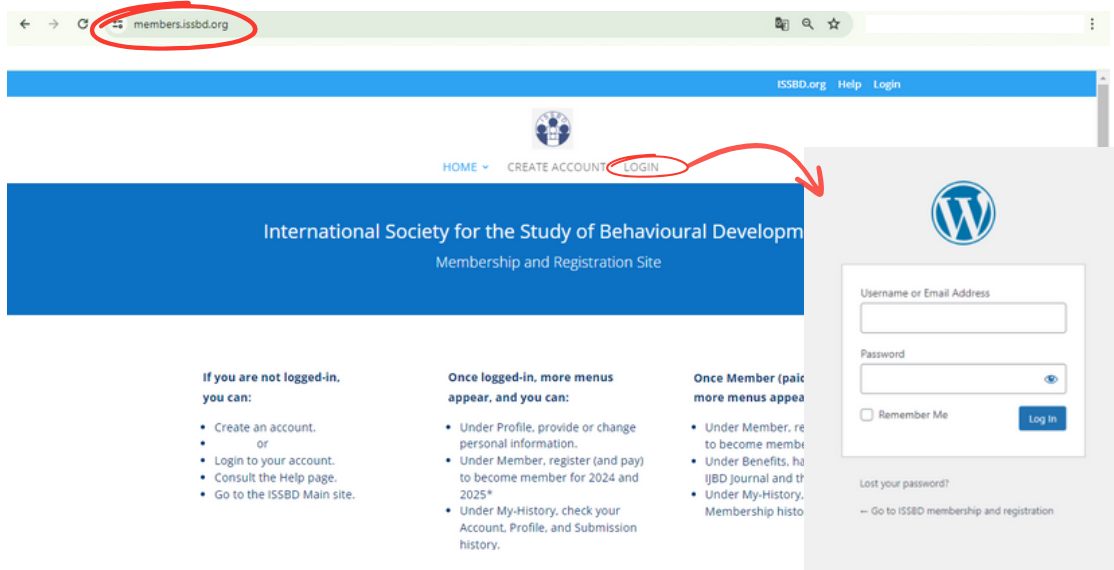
members.issbd.org

ISSBD.org Help Login

HOME CREATE ACCOUNT LOGIN

International Society for the Study of Behavioural Developm

Membership and Registration Site

If you are not logged-in, you can:

- Create an account.
- or
- Login to your account.
- Consult the Help page.
- Go to the ISSBD Main site.

Once logged-in, more menus appear, and you can:

- Under Profile, provide or change personal information.
- Under Member, register (and pay) to become member for 2024 and 2025*
- Under My-History, check your Account, Profile, and Submission history.

Once Member (paid more menus appea

- Under Member, re to become membe
- Under Benefits, ha IJBD Journal and th
- Under My-History, Membership histo

Username or Email Address

Password

Remember Me

Log In

Lost your password?

← Go to ISSBD membership and registration